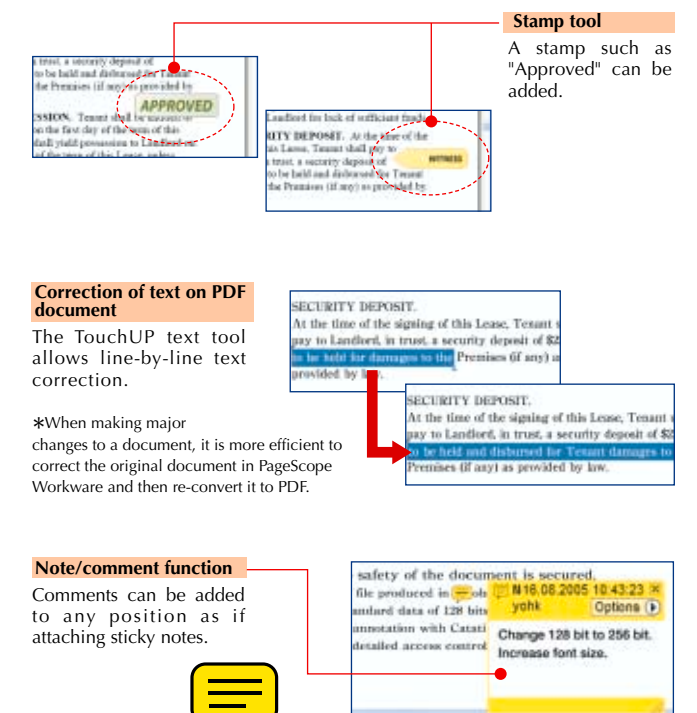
Stamp tool

A stamp such as "Approved" can be added.

trust, a security deposit of
to be held and disbursed for Tenant
the Premises (if any) as provided by

SSION. Tenant shall be entitled to
on the first day of the term of this
shall yield possession to Landlord on
of the term of this Lease, unless

APPROVED

Landlord for lack of sufficient funds.
RITY DEPOSIT. At the time of the
this Lease, Tenant shall pay to
in trust, a security deposit of
to be held and disbursed for Tenant
the Premises (if any) as provided by

WITNESS

Correction of text on PDF document

The TouchUP text tool allows line-by-line text correction.

∗When making major changes to a document, it is more efficient to correct the original document in PageScope Workware and then re-convert it to PDF.

SECURITY DEPOSIT.
At the time of the signing of this Lease, Tenant s
pay to Landlord, in trust, a security deposit of $2
to be held for damages to the Premises (if any) a
provided by law.

SECURITY DEPOSIT.
At the time of the signing of this Lease, Tenant
pay to Landlord, in trust, a security deposit of $2
to be held and disbursed for Tenant damages to
Premises (if any) as provided by law.

Note/comment function

Comments can be added to any position as if attaching sticky notes.

safety of the document is secured.
file produced in
andard data of 128 bits
annotation with Catati
detailed access control

N 16.08.2005 10:43:23
yohk
Options
Change 128 bit to 256 bit.
Increase font size.